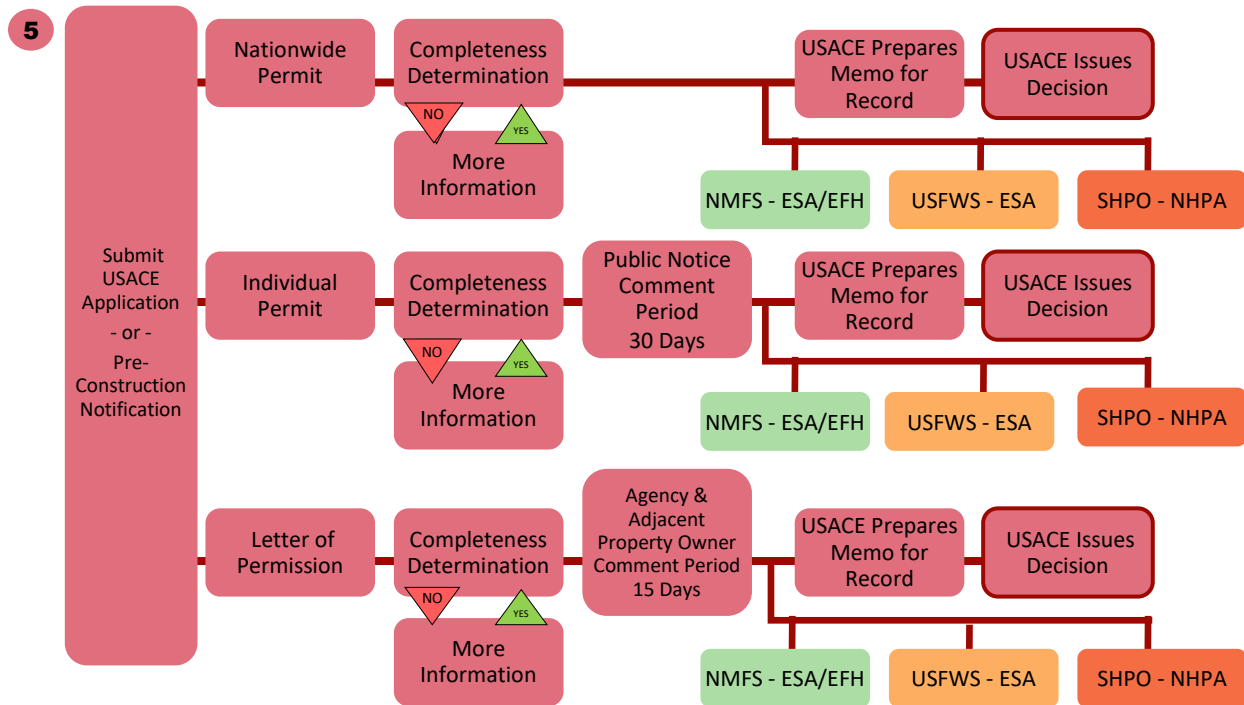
5

Submit USACE Application - or - Pre-Construction Notification

Nationwide Permit

Completeness Determination

NO

YES

More Information

USACE Prepares Memo for Record

USACE Issues Decision

NMFS - ESA/EFH

USFWS - ESA

SHPO - NHPA

Individual Permit

Completeness Determination

NO

YES

More Information

Public Notice Comment Period 30 Days

USACE Prepares Memo for Record

USACE Issues Decision

NMFS - ESA/EFH

USFWS - ESA

SHPO - NHPA

Letter of Permission

Completeness Determination

NO

YES

More Information

Agency & Adjacent Property Owner Comment Period 15 Days

USACE Prepares Memo for Record

USACE Issues Decision

NMFS - ESA/EFH

USFWS - ESA

SHPO - NHPA